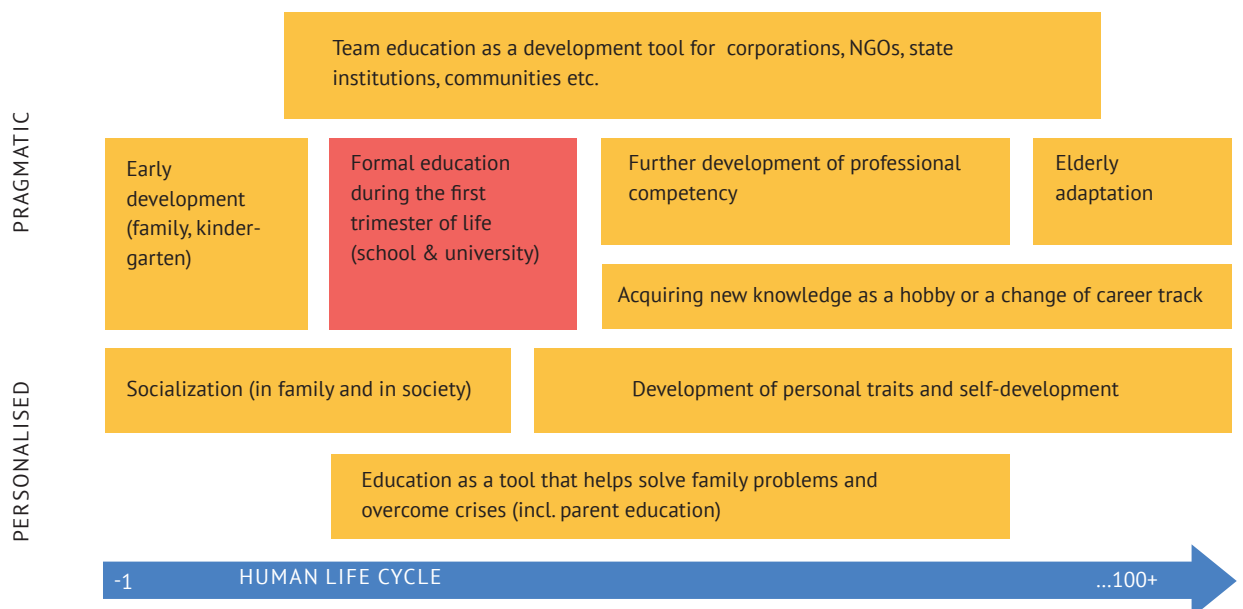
Team education as a development tool for corporations, NGOs, state institutions, communities etc.

PRAGMATIC

Early development (family, kindergarten)

Formal education during the first trimester of life (school & university)

Further development of professional competency

Elderly adaptation

Acquiring new knowledge as a hobby or a change of career track

PERSONALISED

Socialization (in family and in society)

Development of personal traits and self-development

Education as a tool that helps solve family problems and overcome crises (incl. parent education)

-1

HUMAN LIFE CYCLE

...100+